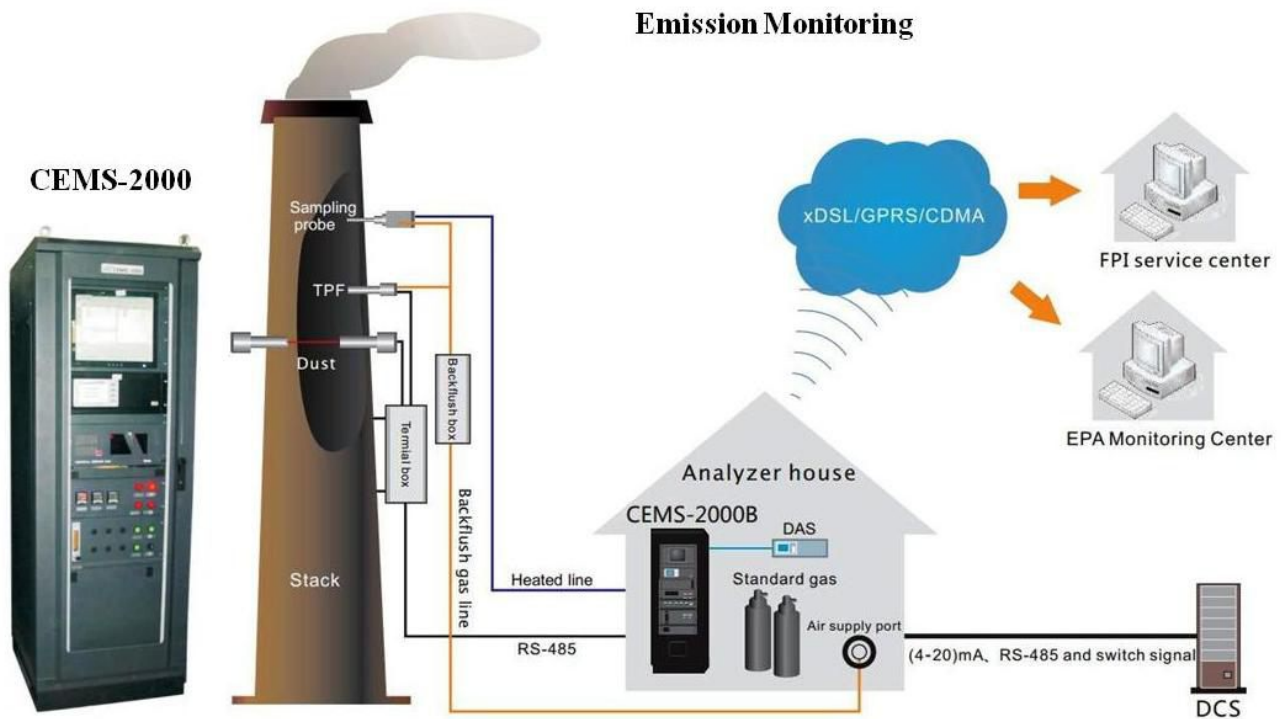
Emission Monitoring

CEMS-2000

Sampling probe

TPF

Dust

Backflush box

Termial box

Backflush gas line

Stack

xDSL/GPRS/CDMA

FPI service center

EPA Monitoring Center

Analyzer house

CEMS-2000B

DAS

Standard gas

Heated line

RS-485

Air supply port

(4-20)mA、RS-485 and switch signal

DCS